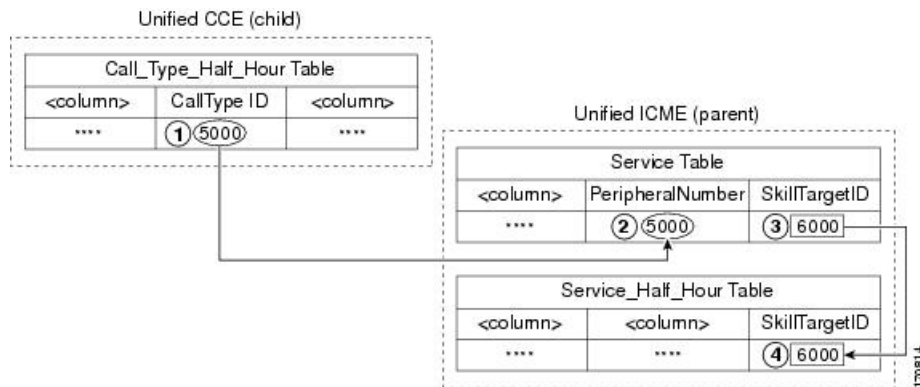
Unified CCE (child)

| Call_Type_Half_Hour Table | | |
|---|---|---|
| <column> | CallType ID | <column> |
| .... | 1 5000 | .... |

Unified ICME (parent)

| Service Table | | |
|---|---|---|
| <column> | PeripheralNumber | SkillTargetID |
| .... | 2 5000 | 3 6000 |

| Service_Half_Hour Table | | |
|---|---|---|
| <column> | <column> | SkillTargetID |
| .... | .... | 4 6000 |

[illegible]